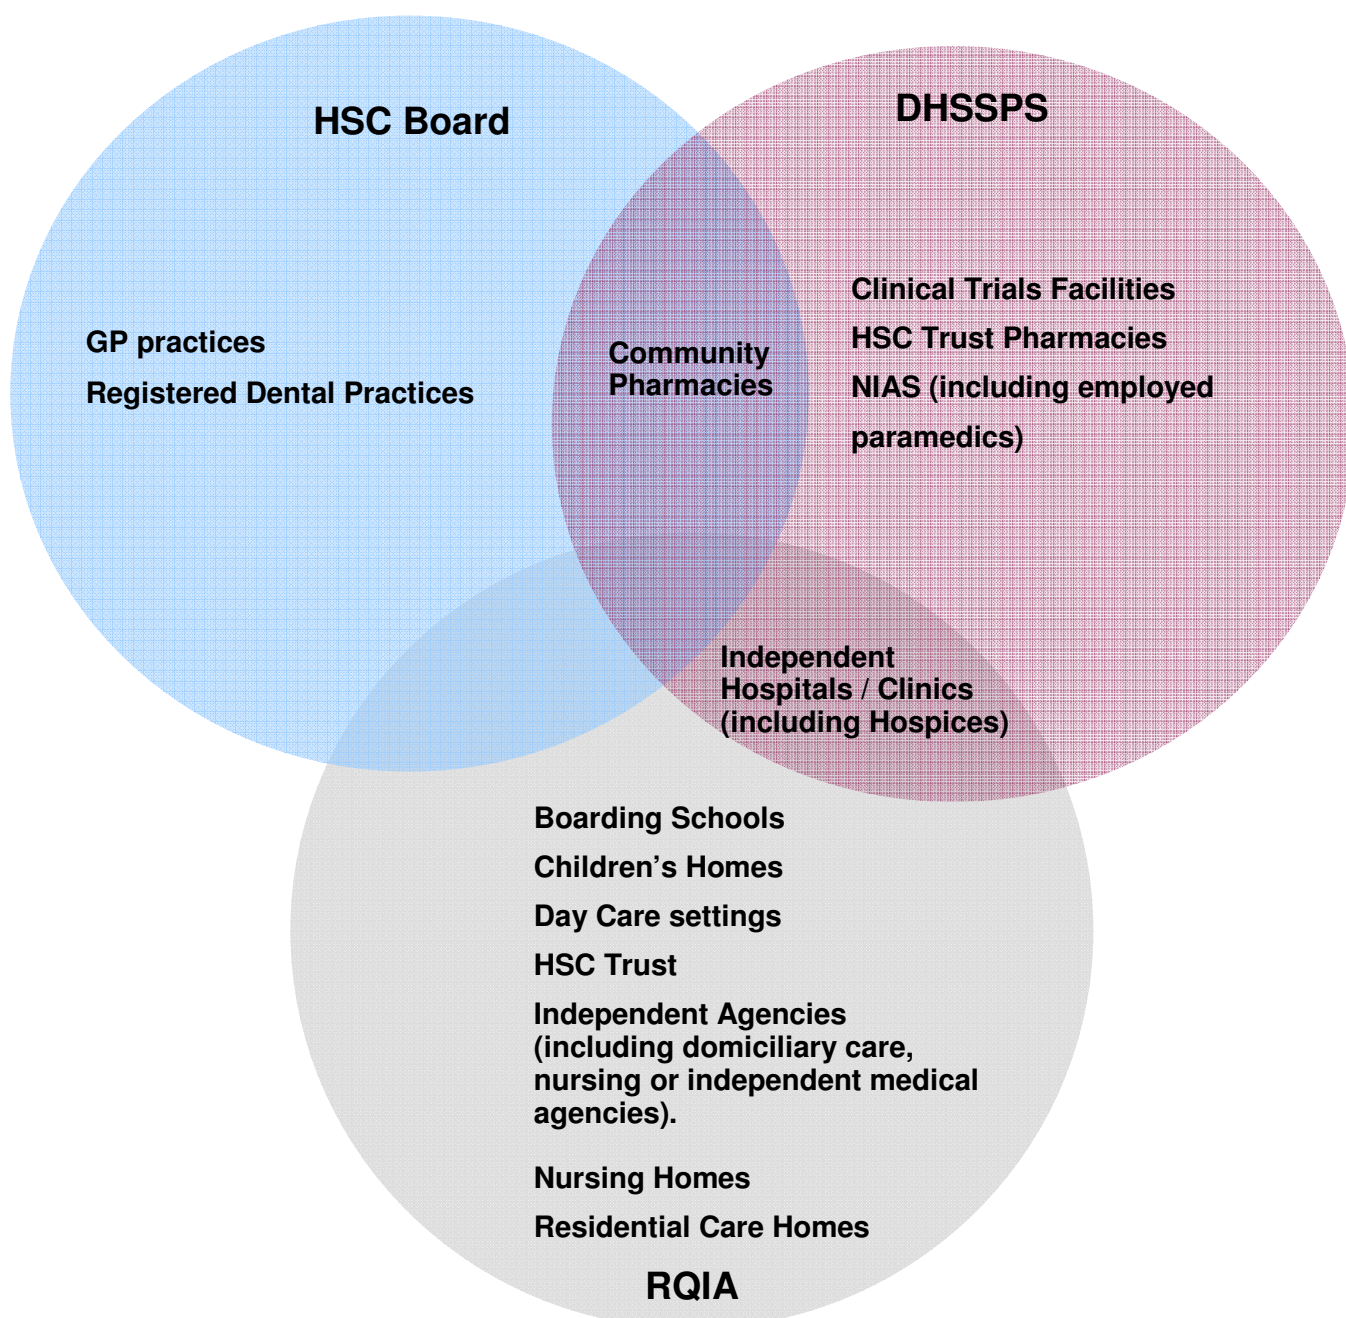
HSC Board

DHSSPS

GP practices

Registered Dental Practices

Community Pharmacies

Clinical Trials Facilities

HSC Trust Pharmacies

NIAS (including employed paramedics)

Independent Hospitals / Clinics (including Hospices)

Boarding Schools

Children's Homes

Day Care settings

HSC Trust

Independent Agencies (including domiciliary care, nursing or independent medical agencies).

Nursing Homes

Residential Care Homes

RQIA